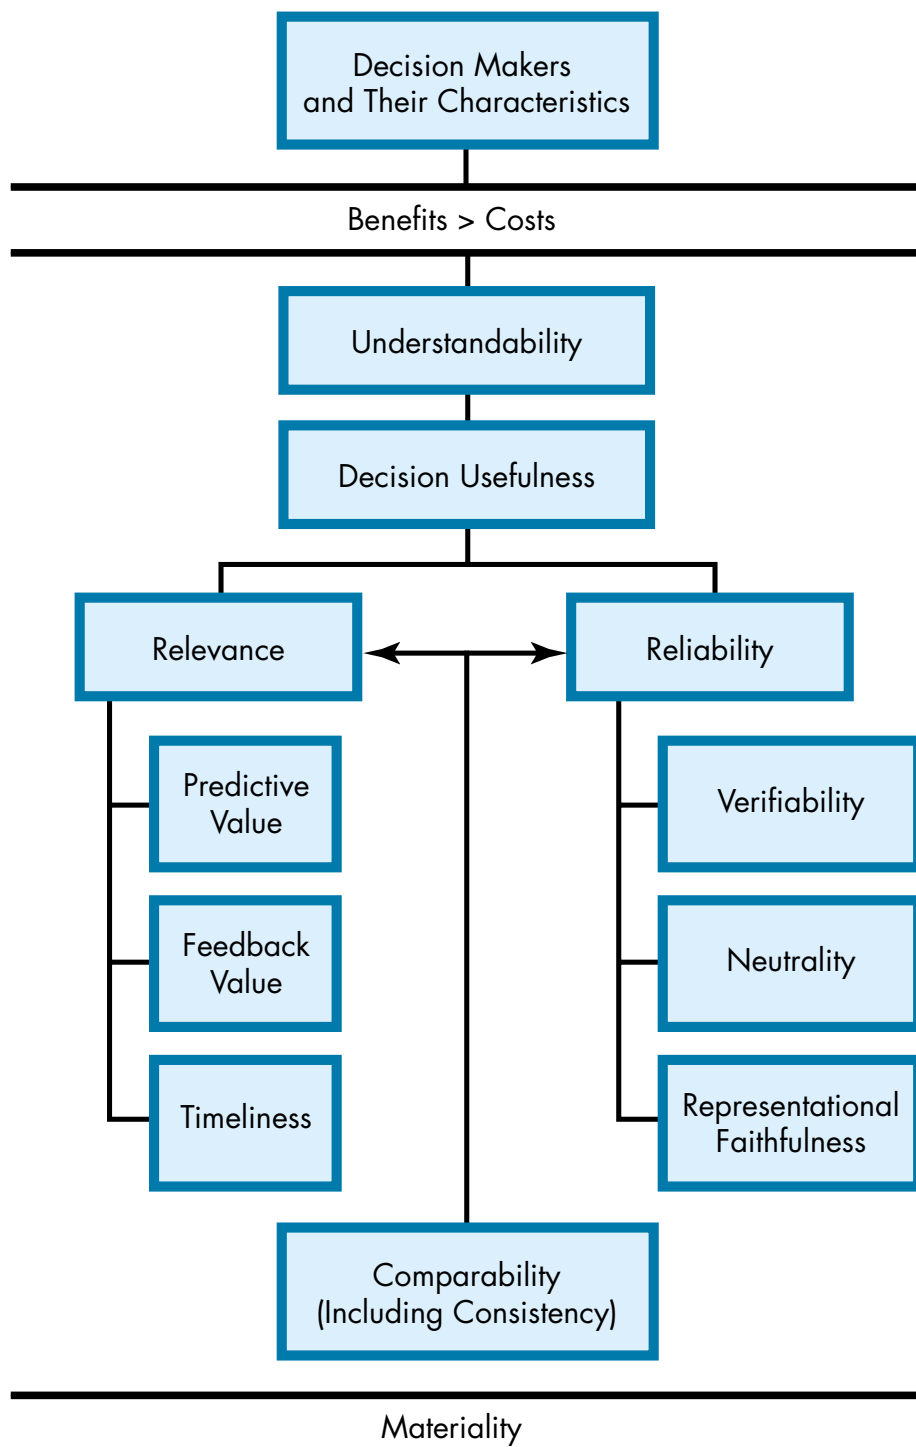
Decision Makers
and Their Characteristics

Benefits > Costs

Understandability

Decision Usefulness

Relevance

Reliability

Predictive Value

Feedback Value

Timeliness

Verifiability

Neutrality

Representational Faithfulness

Comparability
(Including Consistency)

Materiality